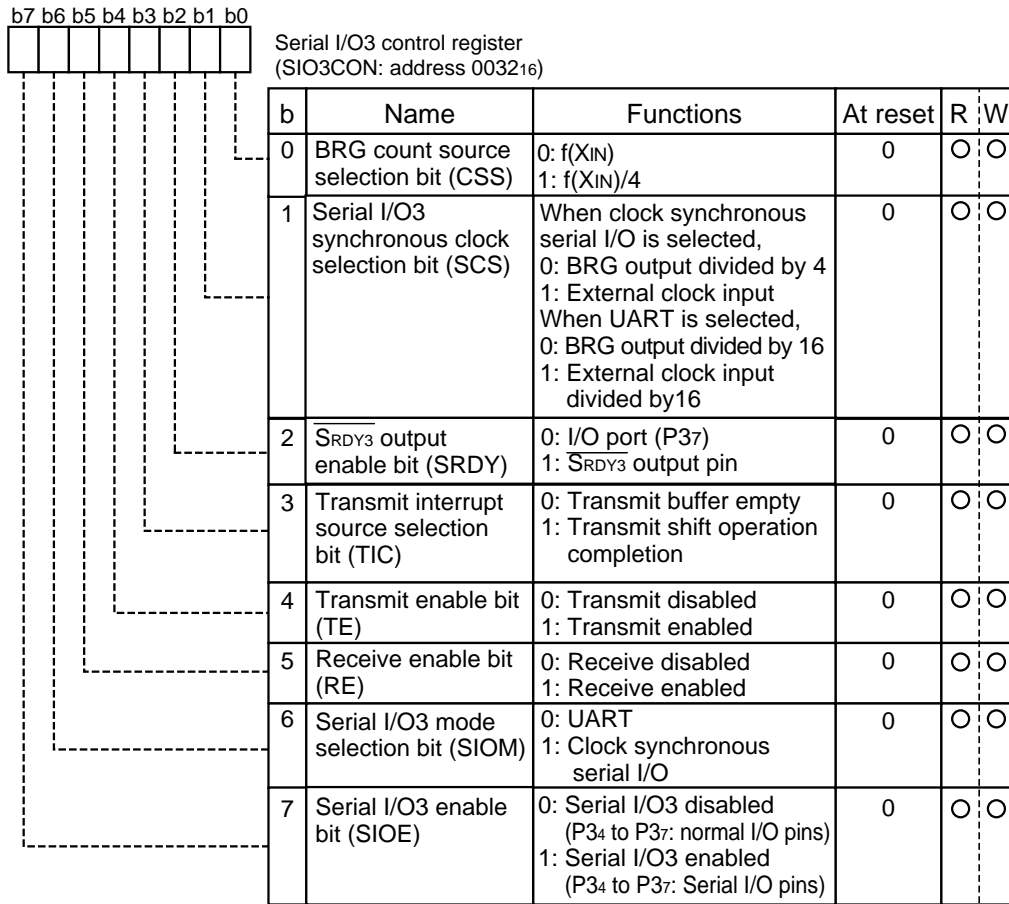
b7 b6 b5 b4 b3 b2 b1 b0

Serial I/O3 control register
(SIO3CON: address $0032_{16}$)

| b | Name | Functions | At reset | R | W |
|---|---|---|---|---|---|
| 0 | BRG count source selection bit (CSS) | 0: $f(X_{IN})$<br>1: $f(X_{IN})/4$ | 0 | ○ | ○ |
| 1 | Serial I/O3 synchronous clock selection bit (SCS) | When clock synchronous serial I/O is selected,<br>0: BRG output divided by 4<br>1: External clock input<br>When UART is selected,<br>0: BRG output divided by 16<br>1: External clock input divided by16 | 0 | ○ | ○ |
| 2 | $\overline{S_{RDY3}}$ output enable bit (SRDY) | 0: I/O port ($P3_7$)<br>1: $\overline{S_{RDY3}}$ output pin | 0 | ○ | ○ |
| 3 | Transmit interrupt source selection bit (TIC) | 0: Transmit buffer empty<br>1: Transmit shift operation completion | 0 | ○ | ○ |
| 4 | Transmit enable bit (TE) | 0: Transmit disabled<br>1: Transmit enabled | 0 | ○ | ○ |
| 5 | Receive enable bit (RE) | 0: Receive disabled<br>1: Receive enabled | 0 | ○ | ○ |
| 6 | Serial I/O3 mode selection bit (SIOM) | 0: UART<br>1: Clock synchronous serial I/O | 0 | ○ | ○ |
| 7 | Serial I/O3 enable bit (SIOE) | 0: Serial I/O3 disabled ($P3_4$ to $P3_7$: normal I/O pins)<br>1: Serial I/O3 enabled ($P3_4$ to $P3_7$: Serial I/O pins) | 0 | ○ | ○ |